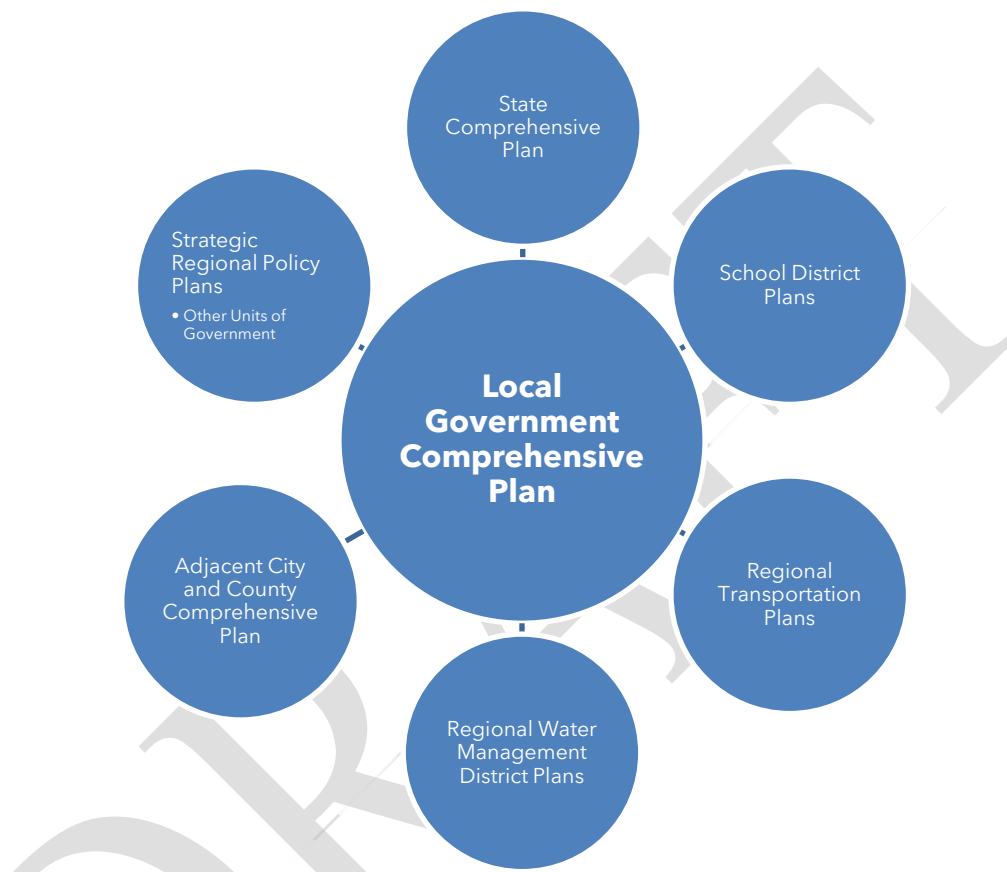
State Comprehensive Plan

Strategic Regional Policy Plans
• Other Units of Government

School District Plans

Local Government Comprehensive Plan

Adjacent City and County Comprehensive Plan

Regional Transportation Plans

Regional Water Management District Plans

DRAFT